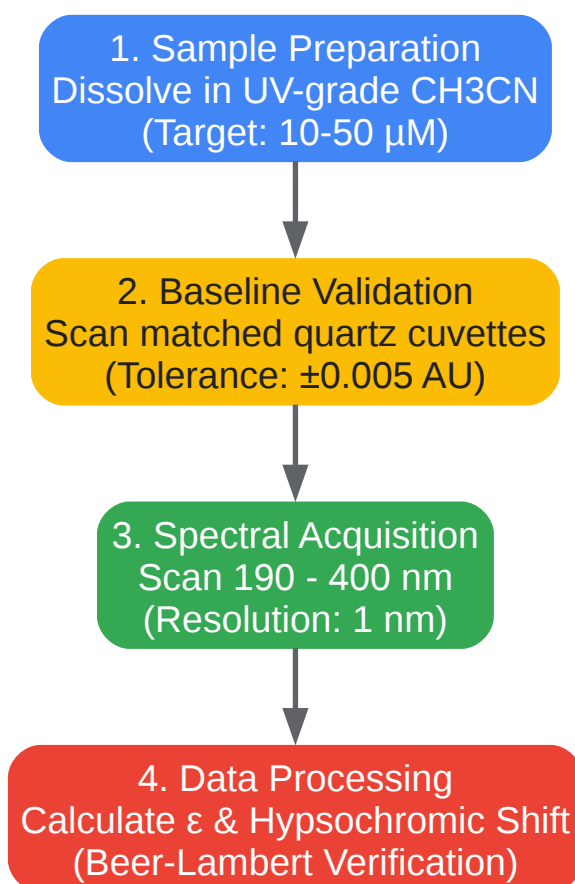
1. Sample Preparation
Dissolve in UV-grade CH3CN
(Target: 10-50 μM)

2. Baseline Validation
Scan matched quartz cuvettes
(Tolerance: ±0.005 AU)

3. Spectral Acquisition
Scan 190 - 400 nm
(Resolution: 1 nm)

4. Data Processing
Calculate ε & Hypsochromic Shift
(Beer-Lambert Verification)